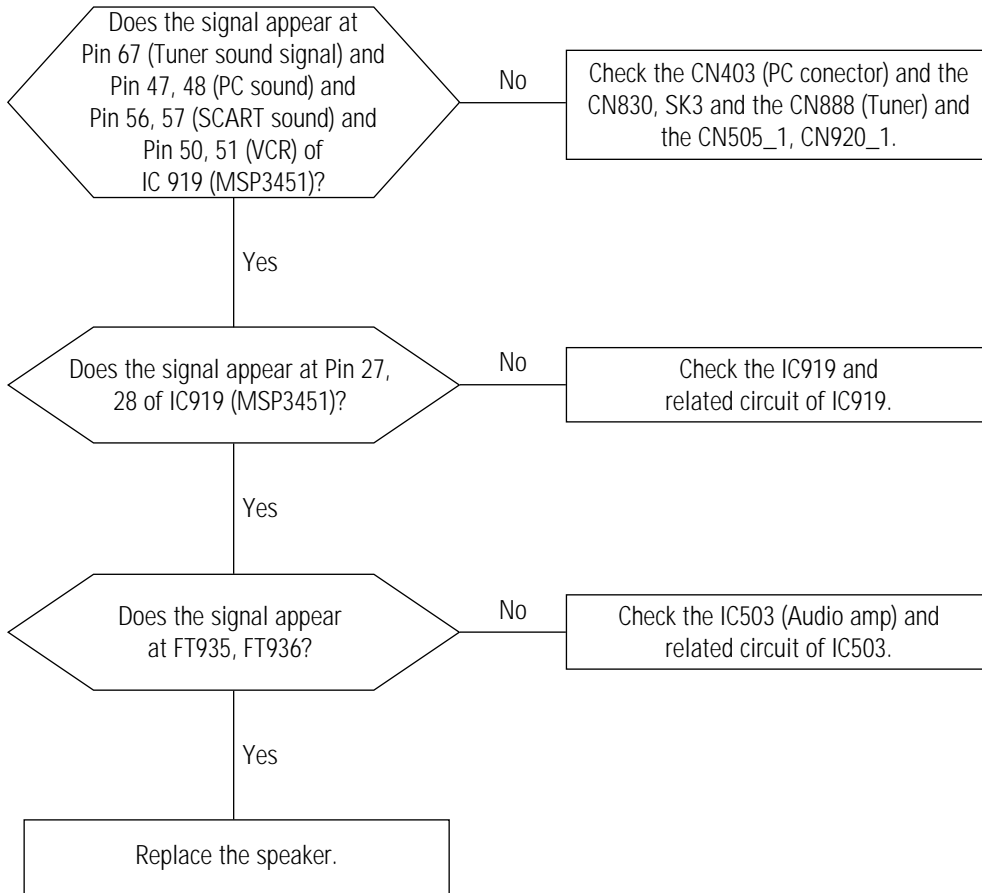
Does the signal appear at Pin 67 (Tuner sound signal) and Pin 47, 48 (PC sound) and Pin 56, 57 (SCART sound) and Pin 50, 51 (VCR) of IC 919 (MSP3451)?

No

Check the CN403 (PC conector) and the CN830, SK3 and the CN888 (Tuner) and the CN505_1, CN920_1.

Yes

Does the signal appear at Pin 27, 28 of IC919 (MSP3451)?

No

Check the IC919 and related circuit of IC919.

Yes

Does the signal appear at FT935, FT936?

No

Check the IC503 (Audio amp) and related circuit of IC503.

Yes

Replace the speaker.